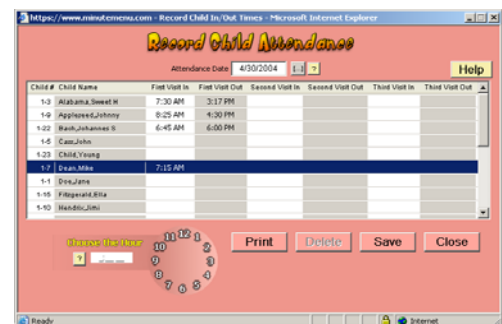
https://www.minutemenu.com - Record Child In/Out Times - Microsoft Internet Explorer

Record Child Attendance

Attendance Date 4/30/2004 ?

Help

| Child # | Child Name | First Visit In | First Visit Out | Second Visit In | Second Visit Out | Third Visit In | Third Visit Out |
|---|---|---|---|---|---|---|---|
| 1-3 | Alabama,Sweet H | 7:30 AM | 3:17 PM | | | | |
| 1-9 | Appleseed,Johnny | 8:25 AM | 4:30 PM | | | | |
| 1-22 | Bach,Johannes S | 6:45 AM | 6:00 PM | | | | |
| 1-5 | Cass,John | | | | | | |
| 1-23 | Child,Young | | | | | | |
| 1-7 | Dean,Mike | 7:15 AM | | | | | |
| 1-1 | Doe,Jane | | | | | | |
| 1-15 | Fitzgerald,Ella | | | | | | |
| 1-10 | Hendrix,Jimi | | | | | | |

Choose the Hour

?

12 1 2 3 4 5 6 7 8 9 10 11

Print Delete Save Close

Ready Internet